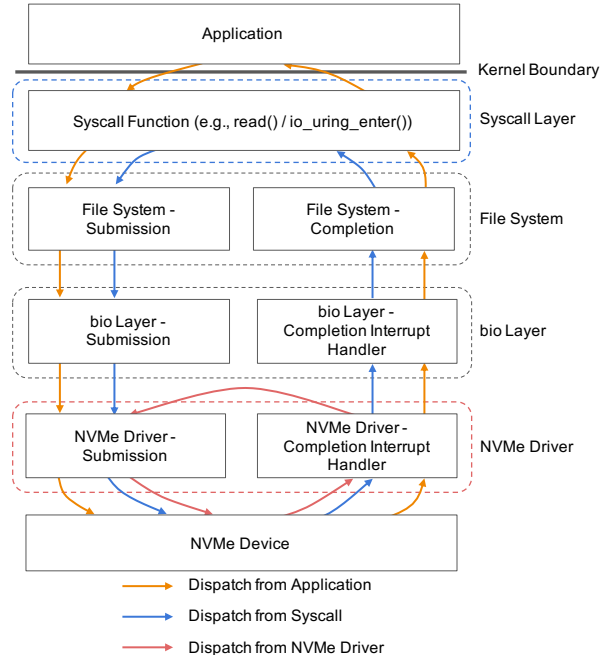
Application

Kernel Boundary

Syscall Function (e.g., read() / io_uring_enter())

Syscall Layer

File System - Submission

File System - Completion

File System

bio Layer - Submission

bio Layer - Completion Interrupt Handler

bio Layer

NVMe Driver - Submission

NVMe Driver - Completion Interrupt Handler

NVMe Driver

NVMe Device

Dispatch from Application

Dispatch from Syscall

Dispatch from NVMe Driver